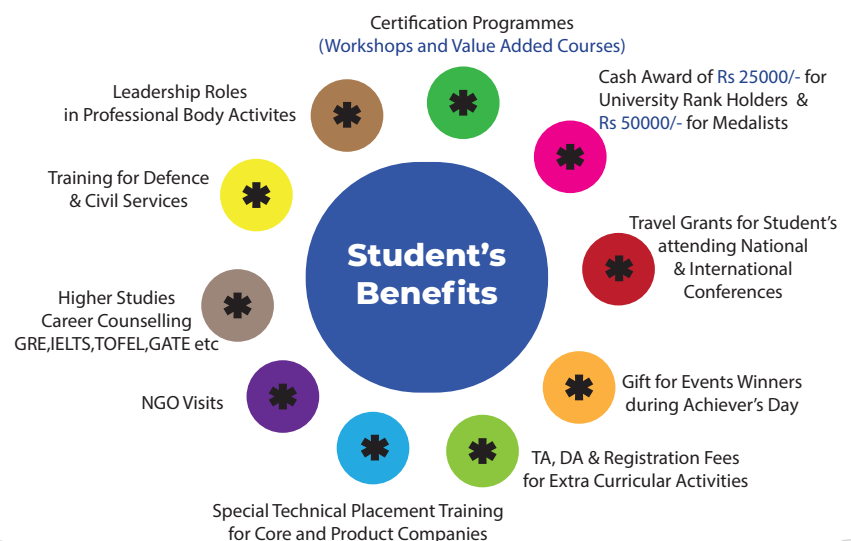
Certification Programmes
(Workshops and Value Added Courses)

Cash Award of Rs 25000/- for University Rank Holders & Rs 50000/- for Medalists

Travel Grants for Student's attending National & International Conferences

Gift for Events Winners during Achiever's Day

TA, DA & Registration Fees for Extra Curricular Activities

Special Technical Placement Training for Core and Product Companies

NGO Visits

Higher Studies Career Counselling GRE,IELTS,TOFEL,GATE etc

Training for Defence & Civil Services

Leadership Roles in Professional Body Activites

Student's Benefits